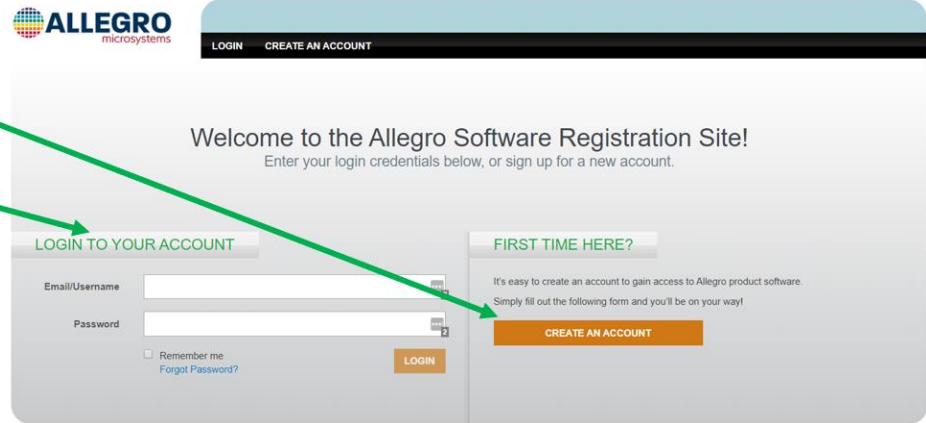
ALLEGRO
microsystems

LOGIN CREATE AN ACCOUNT

Welcome to the Allegro Software Registration Site!
Enter your login credentials below, or sign up for a new account.

LOGIN TO YOUR ACCOUNT

Email/Username

Password

Remember me
Forgot Password?

LOGIN

FIRST TIME HERE?

It's easy to create an account to gain access to Allegro product software.
Simply fill out the following form and you'll be on your way!

CREATE AN ACCOUNT